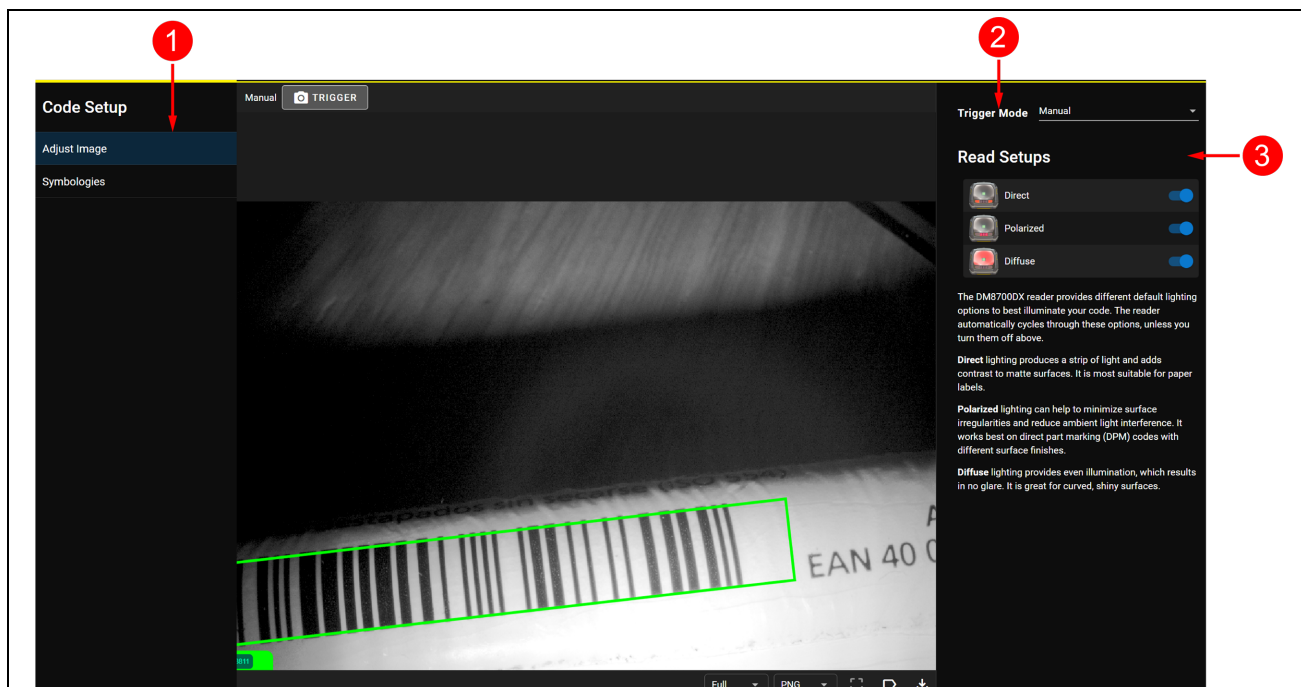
1

2

3

Code Setup

Adjust Image

Symbologies

Manual TRIGGER

Trigger Mode Manual

Read Setups

Direct

Polarized

Diffuse

The DM8700DX reader provides different default lighting options to best illuminate your code. The reader automatically cycles through these options, unless you turn them off above.

Direct lighting produces a strip of light and adds contrast to matte surfaces. It is most suitable for paper labels.

Polarized lighting can help to minimize surface irregularities and reduce ambient light interference. It works best on direct part marking (DPM) codes with different surface finishes.

Diffuse lighting provides even illumination, which results in no glare. It is great for curved, shiny surfaces.

EAN 40 0

Full PNG